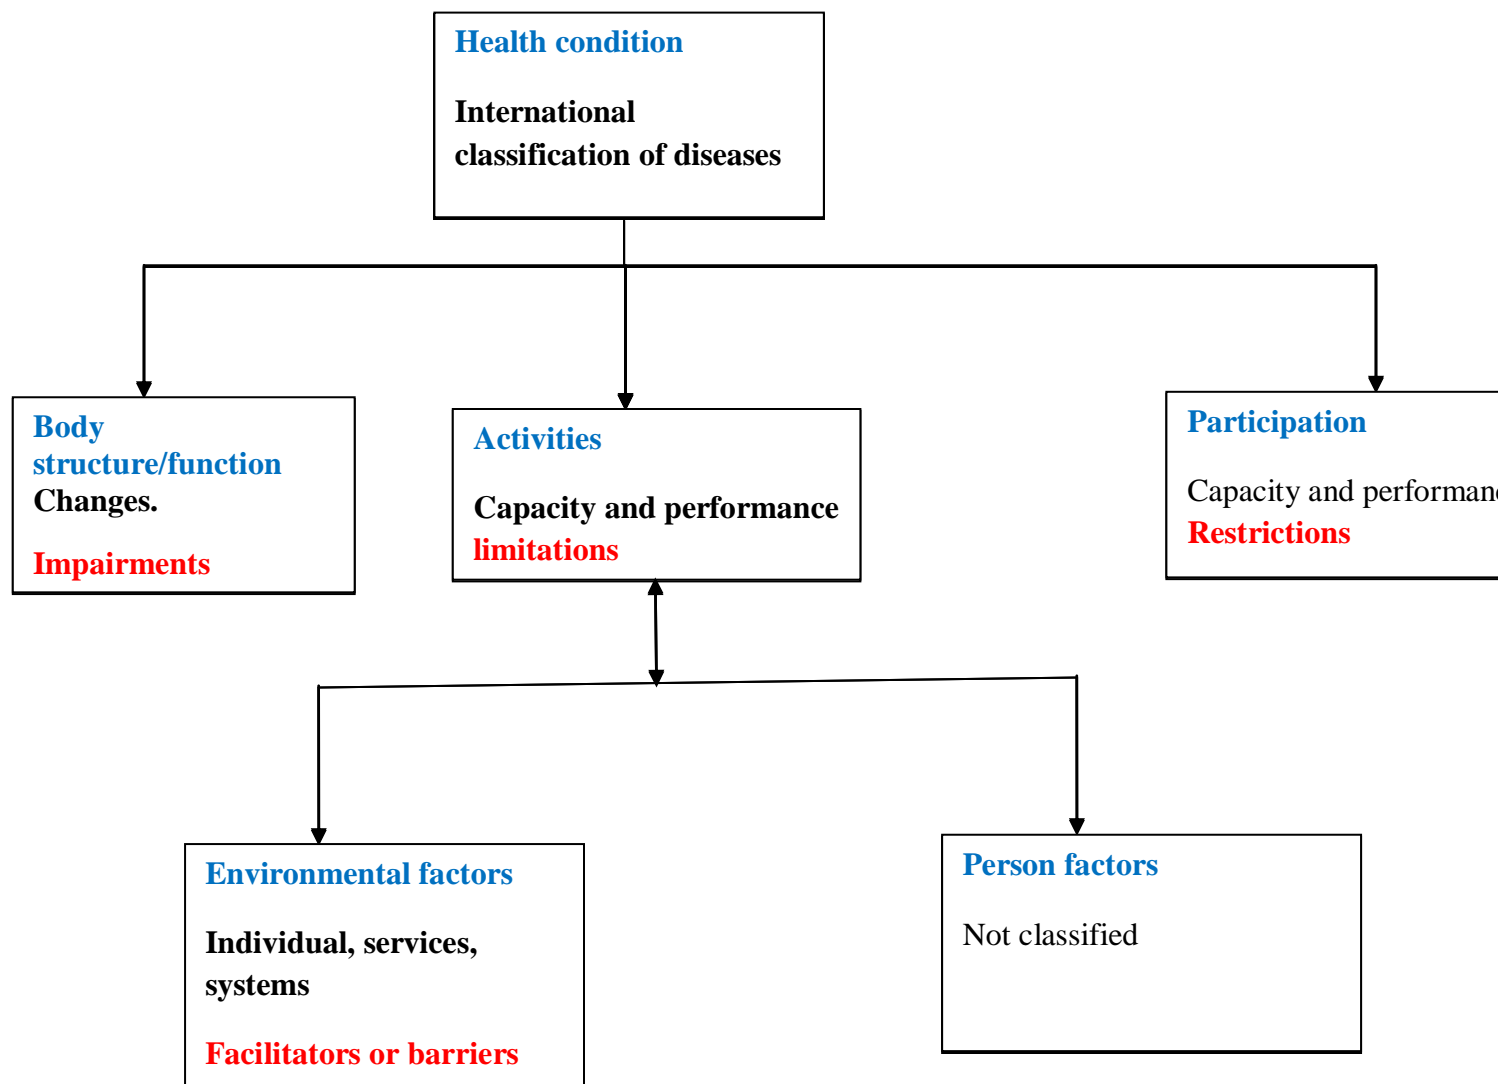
Health condition

International classification of diseases

Body structure/function
Changes.

Impairments

Activities

Capacity and performance
limitations

Participation

Capacity and performan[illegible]
Restrictions

Environmental factors

Individual, services, systems

Facilitators or barriers

Person factors

Not classified